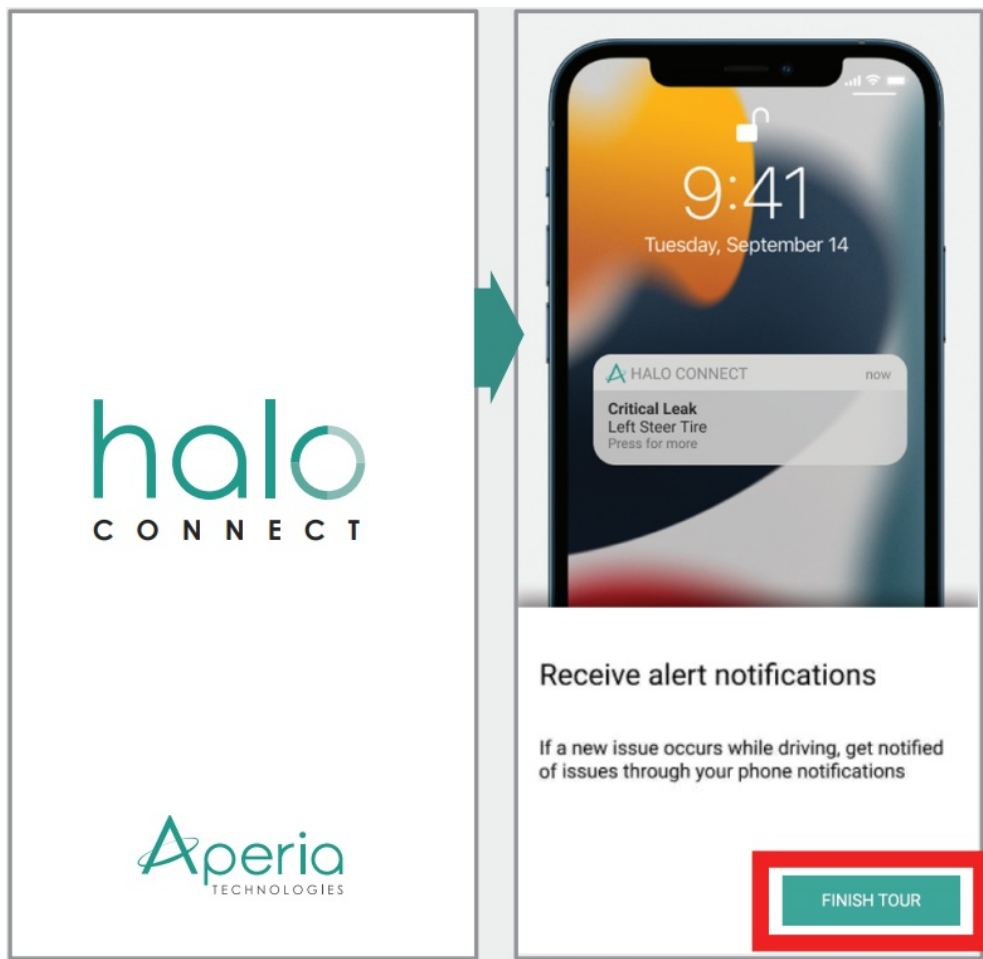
halo
CONNECT

Aperia
TECHNOLOGIES

9:41
Tuesday, September 14

HALO CONNECT now
Critical Leak
Left Steer Tire
Press for more

Receive alert notifications

If a new issue occurs while driving, get notified of issues through your phone notifications

FINISH TOUR